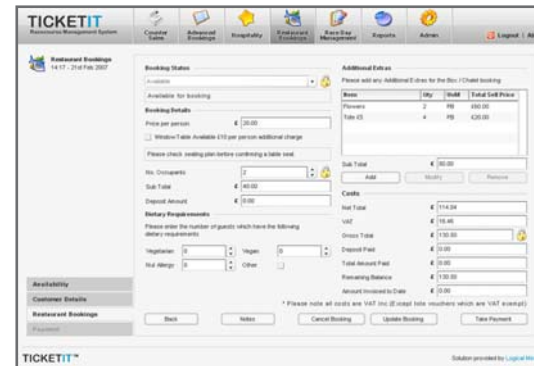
TICKETIT
Racecourse Management System

Counter Sales
Advanced Bookings
Hospitality
Restaurant Bookings
Race Day Management
Reports
Admin

Logout | Ab

Restaurant Bookings
14:17 - 21st Feb 2007

Booking Status
Available
Available for booking

Booking Details
Price per person € 20.00
Window Table Available £10 per person additional charge
Please check seating plan before confirming a table seat

No. Occupants 2
Sub Total € 40.00
Deposit Amount € 0.00

Dietary Requirements
Please enter the number of guests which have the following dietary requirements
Vegetarian 0
Vegan 0
Nut Allergy 0
Other

Additional Extras
Please add any Additional Extras for the Box / Chalet booking

| Item | Qty | UoM | Total Sell Price |
|---|---|---|---|
| Flowers | 2 | PB | £60.00 |
| Tote £5 | 4 | PB | £20.00 |

Sub Total € 80.00
Add
Modify
Remove

Costs
Net Total € 114.04
VAT € 15.46
Gross Total € 130.00
Deposit Paid € 0.00
Total Amount Paid € 0.00
Remaining Balance € 130.00
Amount Invoiced to Date € 0.00

* Please note all costs are VAT Inc (Except tote vouchers which are VAT exempt)

Availability
Customer Details
Restaurant Bookings
Payment

Back
Notes
Cancel Booking
Update Booking
Take Payment

TICKETIT™
Solution provided by Logical Mi